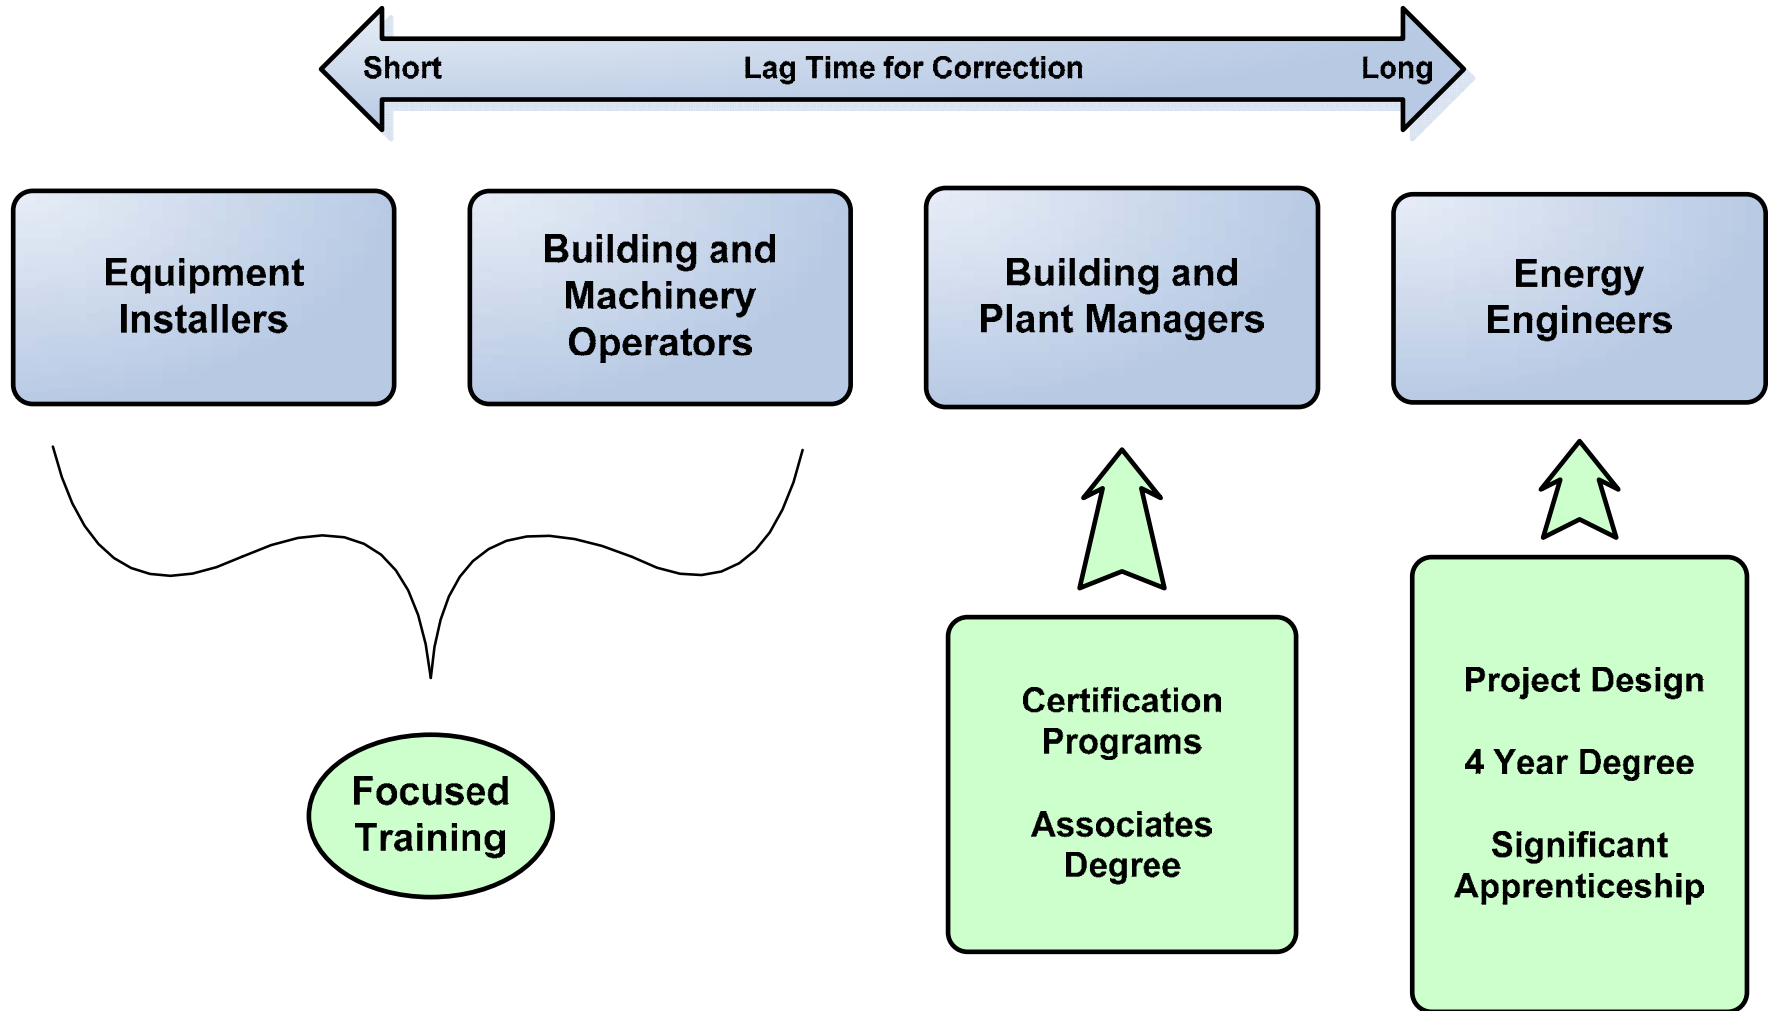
Short Lag Time for Correction Long

Equipment Installers

Building and Machinery Operators

Building and Plant Managers

Energy Engineers

Focused Training

Certification Programs

Associates Degree

Project Design

4 Year Degree

Significant Apprenticeship